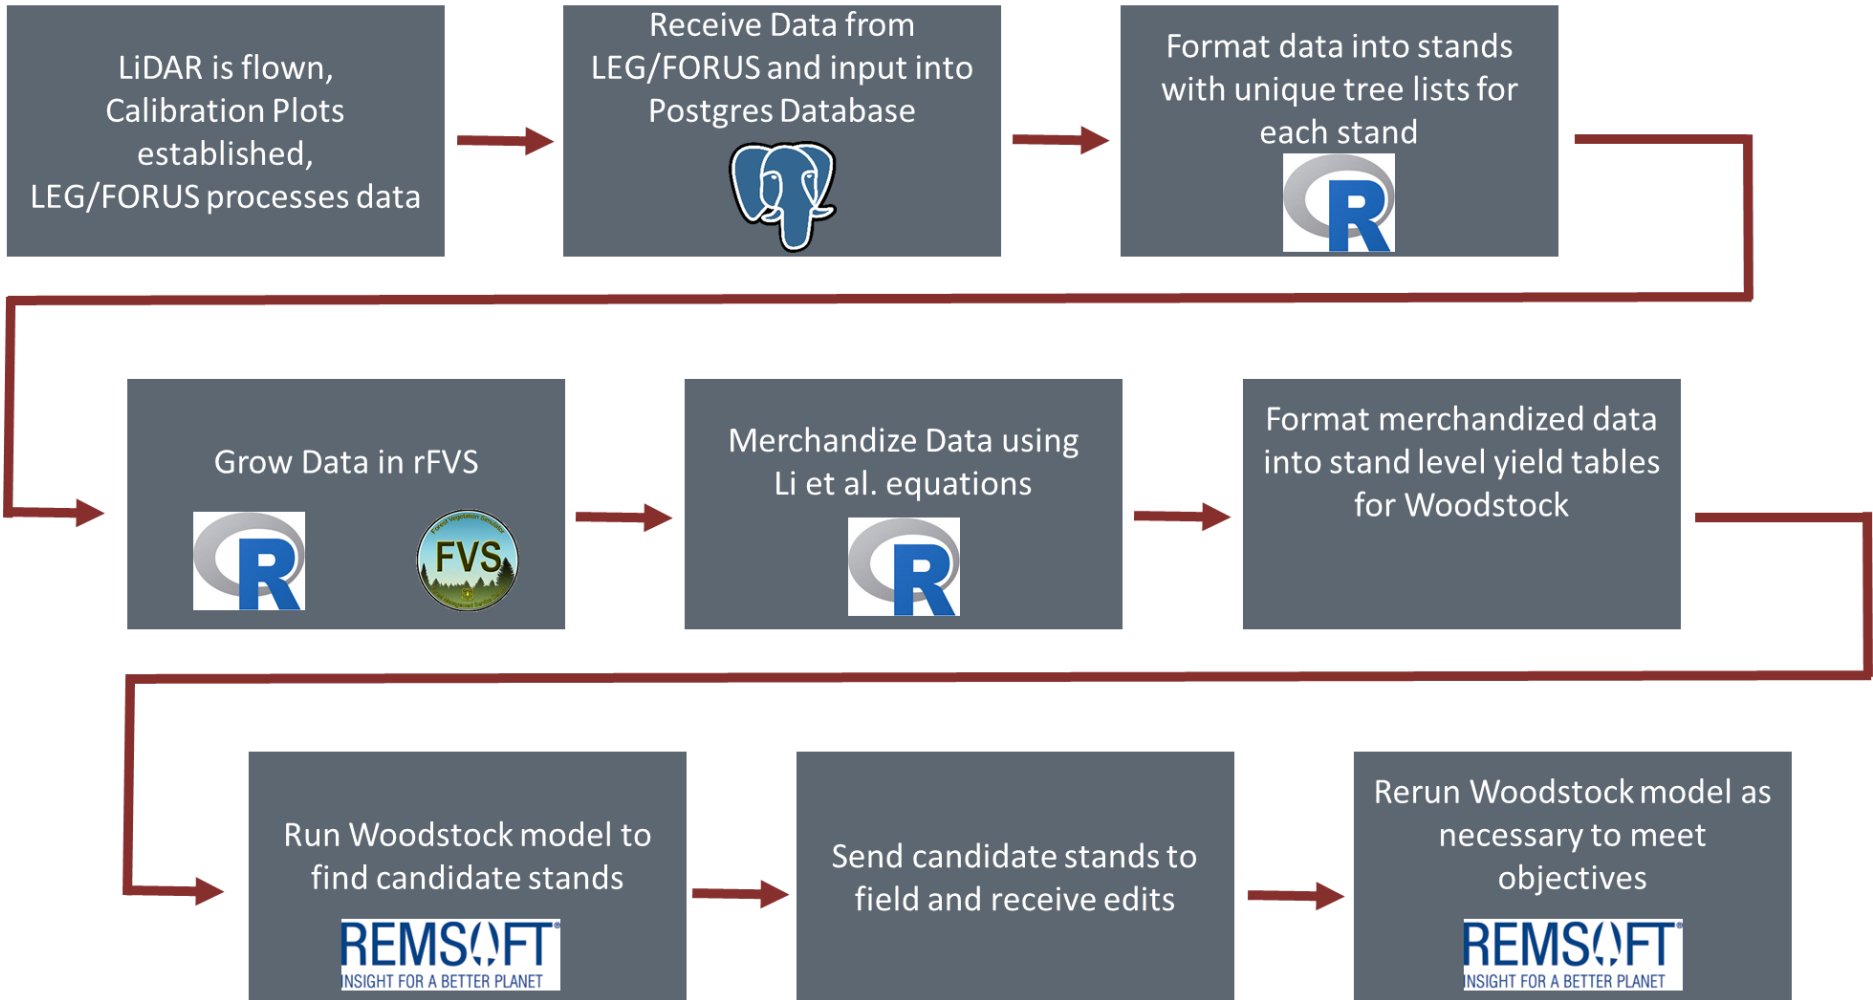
LiDAR is flown, Calibration Plots established, LEG/FORUS processes data

Receive Data from LEG/FORUS and input into Postgres Database

Format data into stands with unique tree lists for each stand

R

Grow Data in rFVS

R

FVS

Merchandize Data using Li et al. equations

R

Format merchandized data into stand level yield tables for Woodstock

Run Woodstock model to find candidate stands

REMSOFT
INSIGHT FOR A BETTER PLANET

Send candidate stands to field and receive edits

Rerun Woodstock model as necessary to meet objectives

REMSOFT
INSIGHT FOR A BETTER PLANET